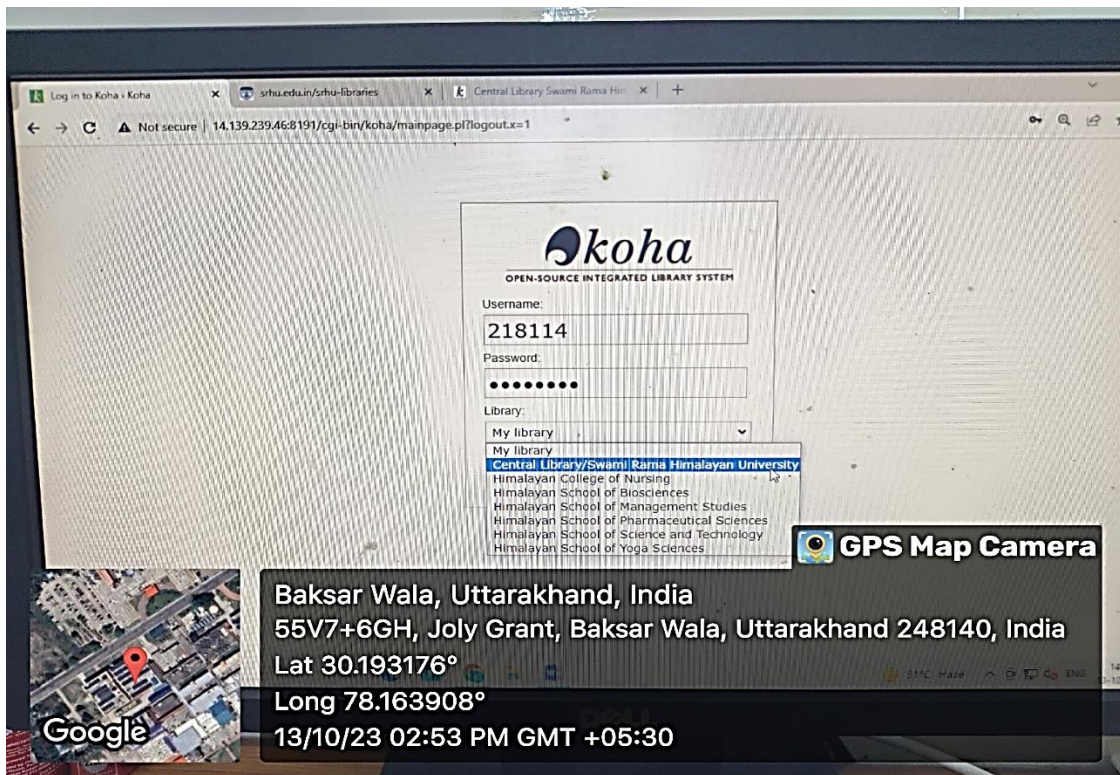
Log in to Koha › Koha
srhu.edu.in/srhu-libraries
Central Library Swami Rama Him

Not secure | 14.139.239.46:8191/cgi-bin/koha/mainpage.pl?logout.x=1

koha
OPEN-SOURCE INTEGRATED LIBRARY SYSTEM

Username:
218114
Password:
••••••••
Library:
My library
My library
Central Library/Swami Rama Himalayan University
Himalayan College of Nursing
Himalayan School of Biosciences
Himalayan School of Management Studies
Himalayan School of Pharmaceutical Sciences
Himalayan School of Science and Technology
Himalayan School of Yoga Sciences

GPS Map Camera
Baksar Wala, Uttarakhand, India
55V7+6GH, Joly Grant, Baksar Wala, Uttarakhand 248140, India
Lat 30.193176°
Long 78.163908°
13/10/23 02:53 PM GMT +05:30
Google